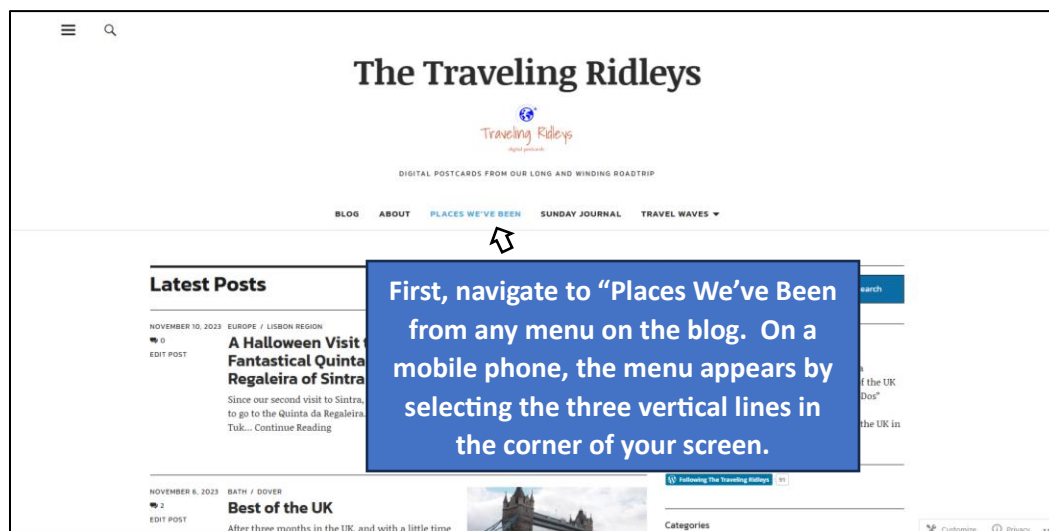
The Traveling Ridleys

Traveling Ridleys

digital postcards

DIGITAL POSTCARDS FROM OUR LONG AND WINDING ROADTRIP

BLOG ABOUT PLACES WE'VE BEEN SUNDAY JOURNAL TRAVEL WAVES ▾

Latest Posts

NOVEMBER 10, 2023 EUROPE / LISBON REGION
0
EDIT POST
A Halloween Visit t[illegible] Fantastical Quinta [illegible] Regaleira of Sintra
Since our second visit to Sintra, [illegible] to go to the Quinta da Regaleira. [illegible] Tuk… Continue Reading

First, navigate to "Places We've Been from any menu on the blog. On a mobile phone, the menu appears by selecting the three vertical lines in the corner of your screen.

earch

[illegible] f the UK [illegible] Dos" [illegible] the UK in

NOVEMBER 6, 2023 BATH / DOVER
2
EDIT POST
Best of the UK
After three months in the UK, and with a little time

Following The Traveling Ridleys 91

Categories

Customize Privacy